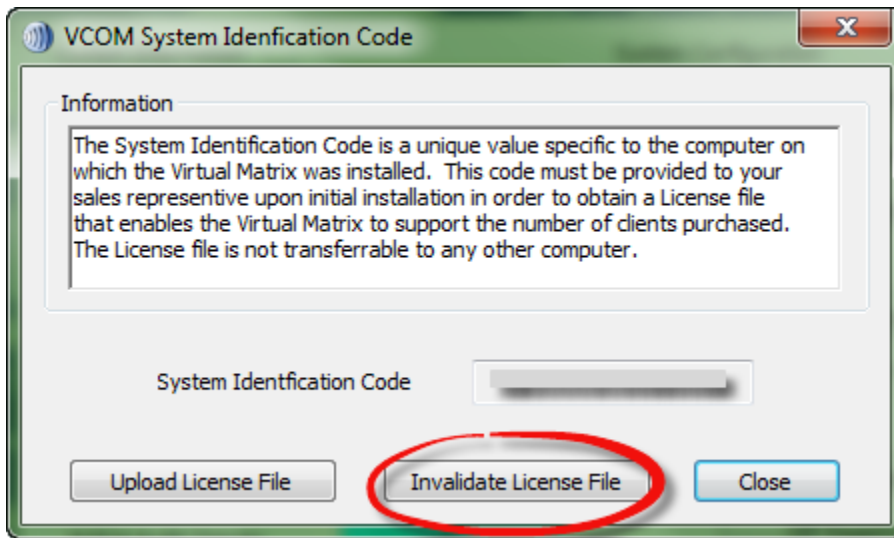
VCOM System Idenfication Code

Information

The System Identification Code is a unique value specific to the computer on which the Virtual Matrix was installed. This code must be provided to your sales represenive upon initial installation in order to obtain a License file that enables the Virtual Matrix to support the number of clients purchased. The License file is not transferrable to any other computer.

System Identfication Code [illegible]

Upload License File

Invalidate License File

Close